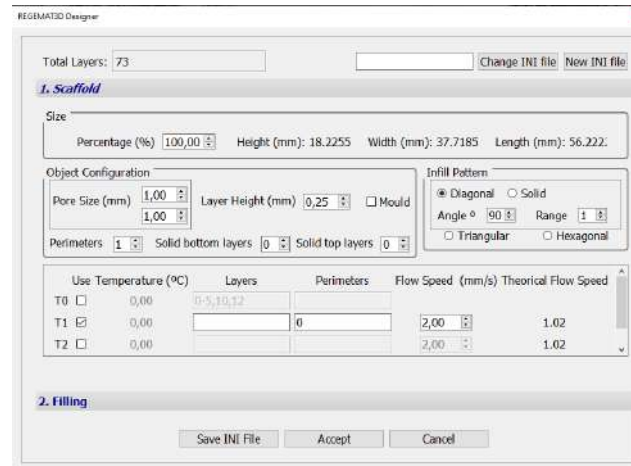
REGEMAT3D Designer

Total Layers: 73

Change INI file New INI file

1. Scaffold

Size

Percentage (%) 100,00 Height (mm): 18.2255 Width (mm): 37.7185 Length (mm): 56.222

Object Configuration

Pore Size (mm) 1,00 1,00 Layer Height (mm) 0,25 Mould

Perimeters 1 Solid bottom layers 0 Solid top layers 0

Infill Pattern

Diagonal Solid

Angle º 90 Range 1

Triangular Hexagonal

| Use | Temperature (ºC) | Layers | Perimeters | Flow Speed (mm/s) | Theorical Flow Speed |
|---|---|---|---|---|---|
| T0 | 0,00 | 0-5,10,12 | | | |
| T1 | 0,00 | | 0 | 2,00 | 1.02 |
| T2 | 0,00 | | | 2,00 | 1.02 |

2. Filling

Save INI File Accept Cancel